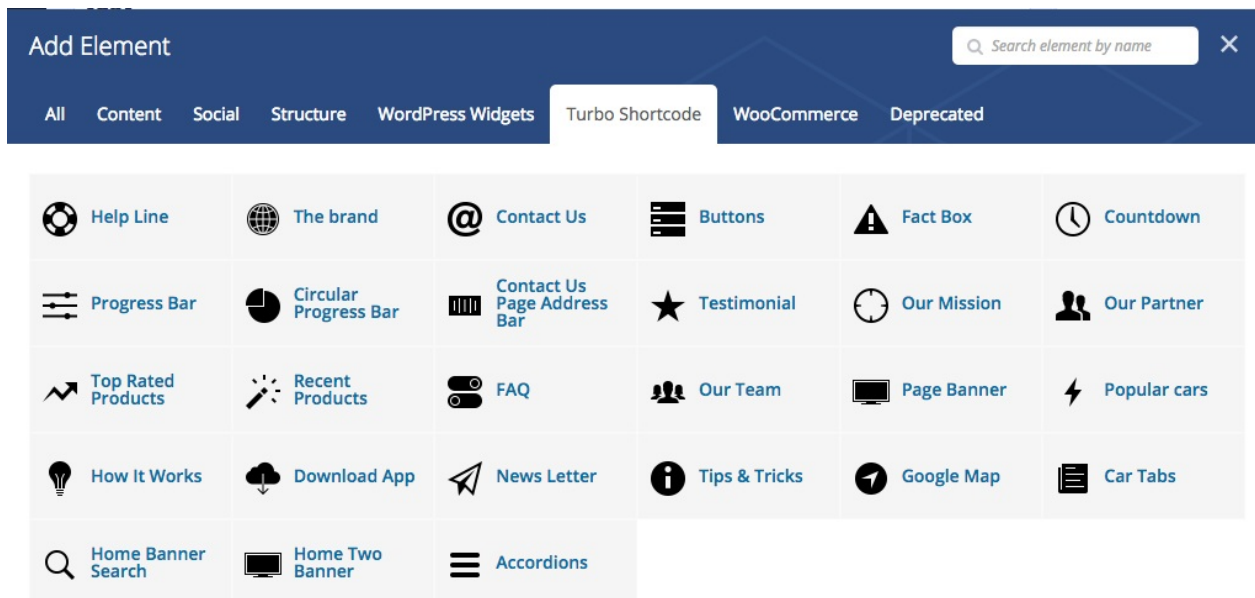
Add Element

Search element by name

×

All Content Social Structure WordPress Widgets Turbo Shortcode WooCommerce Deprecated

| | | | | | |
|---|---|---|---|---|---|
| Help Line | The brand | Contact Us | Buttons | Fact Box | Countdown |
| Progress Bar | Circular Progress Bar | Contact Us Page Address Bar | Testimonial | Our Mission | Our Partner |
| Top Rated Products | Recent Products | FAQ | Our Team | Page Banner | Popular cars |
| How It Works | Download App | News Letter | Tips & Tricks | Google Map | Car Tabs |
| Home Banner Search | Home Two Banner | Accordions | | | |